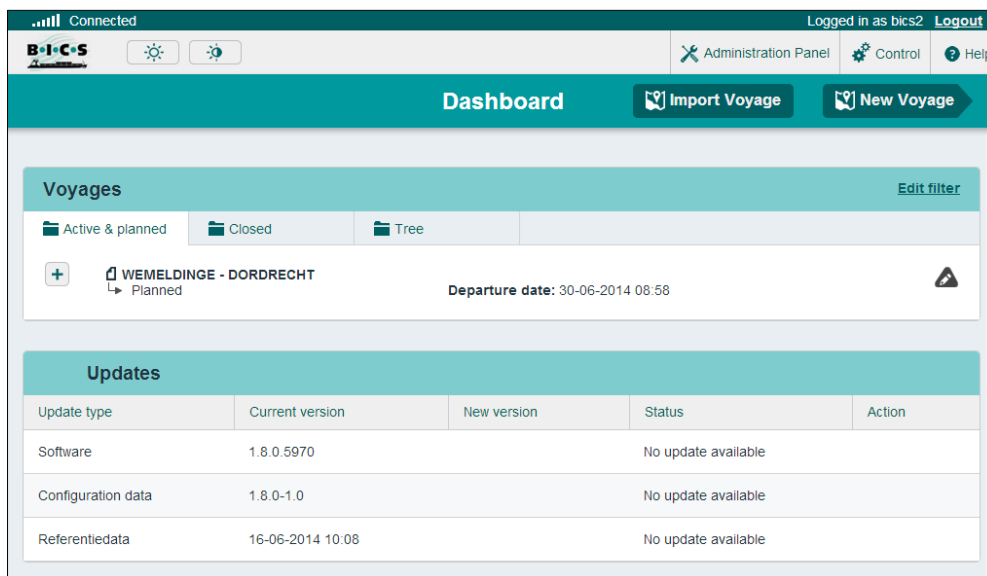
Connected
Logged in as bics2 Logout

B•I•C•S

Administration Panel
Control
Help

Dashboard
Import Voyage
New Voyage

Voyages
Edit filter

Active & planned
Closed
Tree

+
WEMELDINGE - DORDRECHT
Planned
Departure date: 30-06-2014 08:58

Updates

| Update type | Current version | New version | Status | Action |
|---|---|---|---|---|
| Software | 1.8.0.5970 | | No update available | |
| Configuration data | 1.8.0-1.0 | | No update available | |
| Referentiedata | 16-06-2014 10:08 | | No update available | |